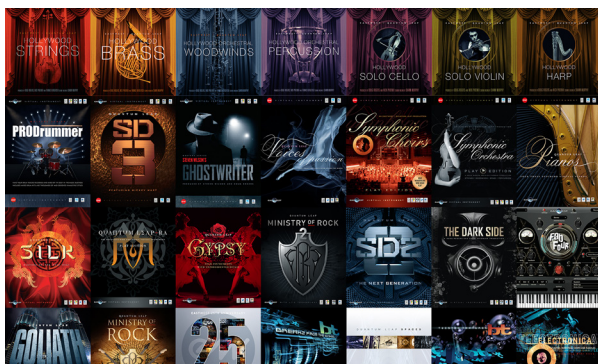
HOLLYWOOD STRINGS

HOLLYWOOD BRASS

HOLLYWOOD ORCHESTRAL WOODWINDS

HOLLYWOOD ORCHESTRAL PERCUSSION

HOLLYWOOD SOLO CELLO

HOLLYWOOD SOLO VIOLIN

HOLLYWOOD HARP

PRODrummer

SD 3

GHOSTWRITER

Voices of Passion

Symphonic Choirs

Symphonic Orchestra

Pianos

SILK

QUANTUM LEAP RA

GYPSY

MINISTRY OF ROCK 2

SD2 THE NEXT GENERATION

THE DARK SIDE

FAB FOUR

GOLIATH

MINISTRY OF ROCK

25

STORMDRUM

QUANTUM LEAP SPACES

bt

ELECTRONICA